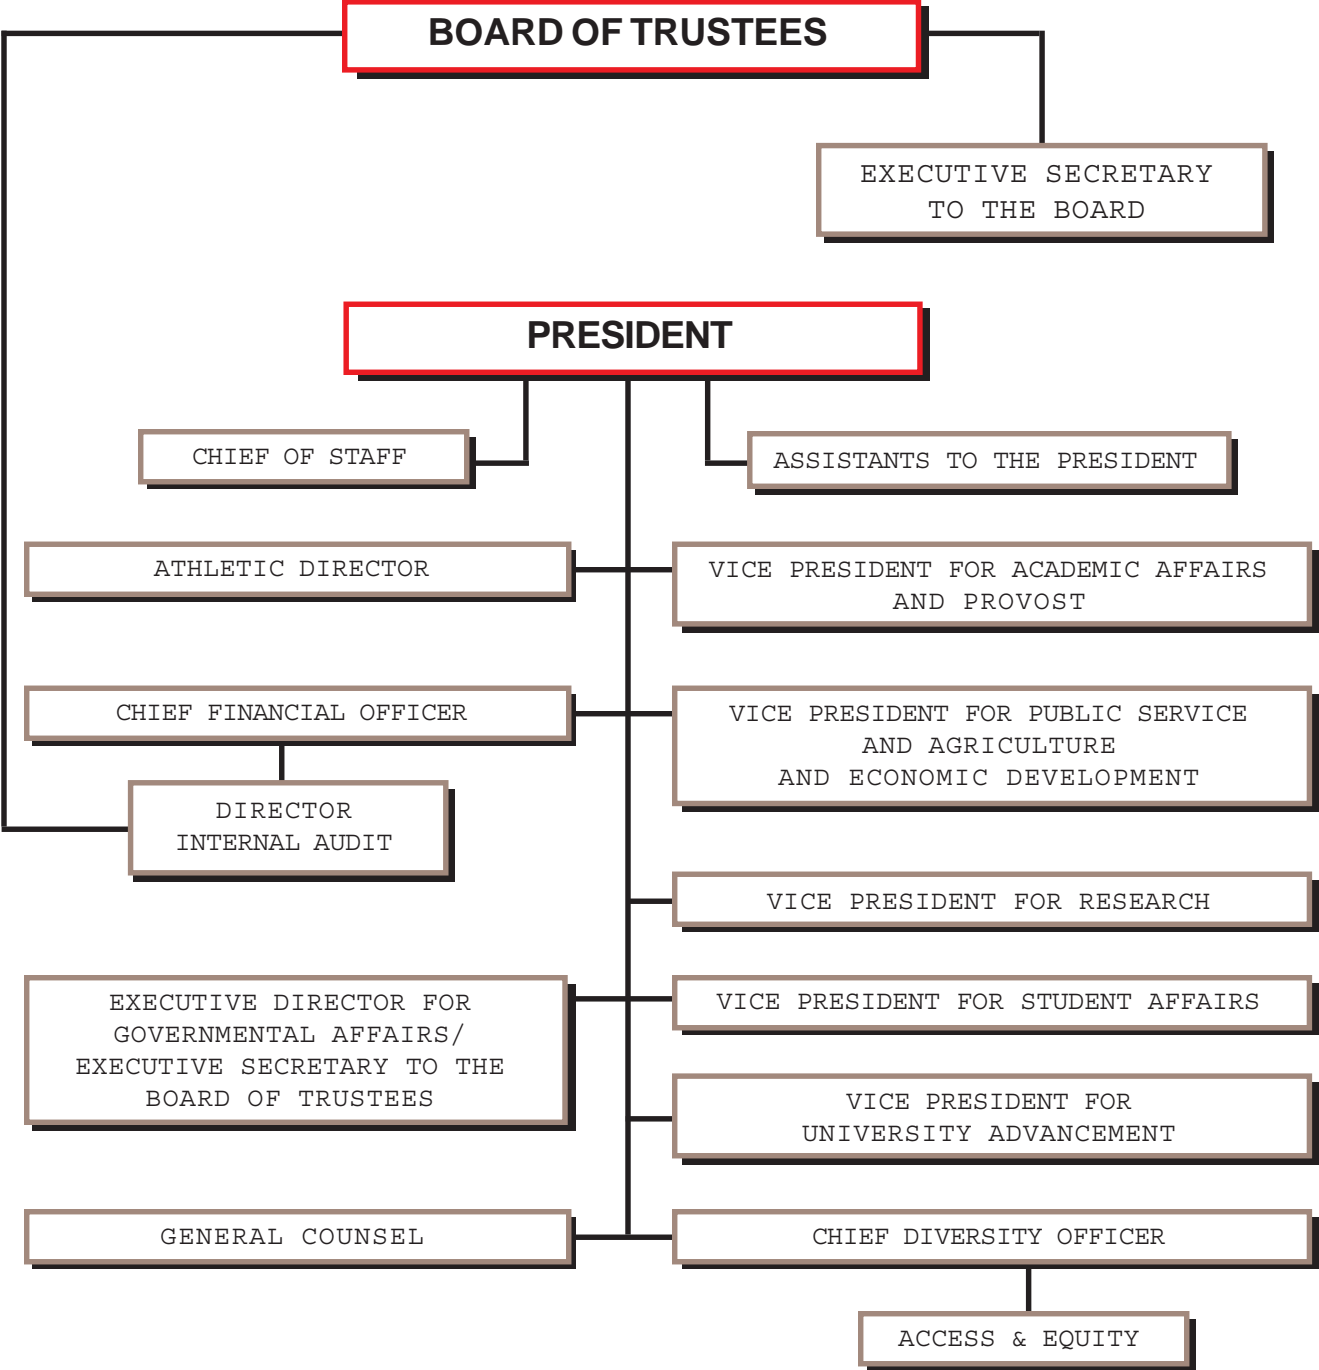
BOARD OF TRUSTEES

EXECUTIVE SECRETARY TO THE BOARD

PRESIDENT

CHIEF OF STAFF

ASSISTANTS TO THE PRESIDENT

ATHLETIC DIRECTOR

VICE PRESIDENT FOR ACADEMIC AFFAIRS AND PROVOST

CHIEF FINANCIAL OFFICER

VICE PRESIDENT FOR PUBLIC SERVICE AND AGRICULTURE AND ECONOMIC DEVELOPMENT

DIRECTOR INTERNAL AUDIT

VICE PRESIDENT FOR RESEARCH

EXECUTIVE DIRECTOR FOR GOVERNMENTAL AFFAIRS/ EXECUTIVE SECRETARY TO THE BOARD OF TRUSTEES

VICE PRESIDENT FOR STUDENT AFFAIRS

VICE PRESIDENT FOR UNIVERSITY ADVANCEMENT

GENERAL COUNSEL

CHIEF DIVERSITY OFFICER

ACCESS & EQUITY